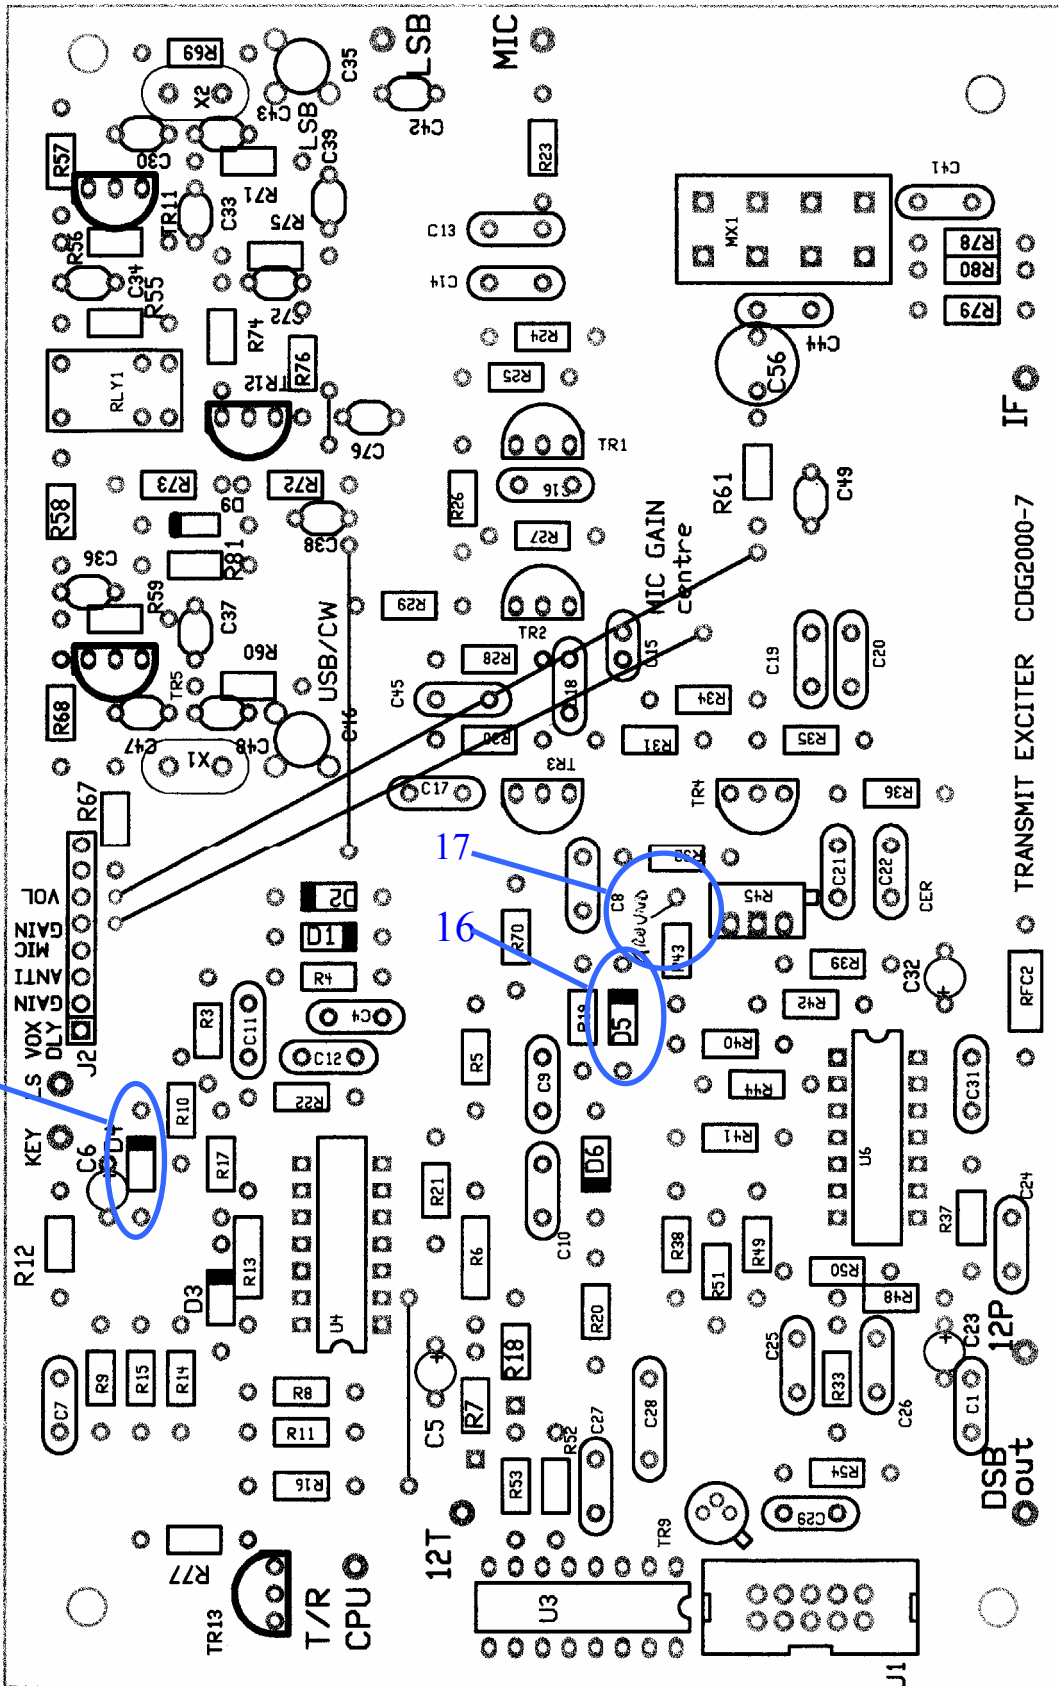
R69
X2
C35
LSB
MIC
C43
LSB
C39
C42
R57
C30
R71
C33
TR11
R75
R23
C13
C14
C41
MX1
R78
R80
R56
C34
R55
R74
R72
R24
R79
C44
RLY1
R12
R76
R25
C56
C76
TR1
IF
R58
R73
D9
R72
R26
C16
R61
C49
C36
R81
C38
R27
R59
C37
USB/CW
R29
MIC GAIN
centre
R60
TR2
C19
C20
TR5
R28
C45
C15
C18
R68
C47
C48
C46
R34
X1
R30
R31
R35
R67
TR3
C17
TR4
R36
CDG2000-7
17
R32
C21
C22
VOL
D2
C8
R45
CER
TRANSMIT EXCITER
MIC GAIN
D1
16
R70
R43
ANTI
R4
R39
C32
RFC2
GAIN
R3
C11
C4
R19
D5
R42
VOX DLY
J2
C12
R5
C9
R40
C31
LS
R10
R22
R44
KEY
C6
D4
R41
U6
R17
D6
R21
C24
R12
R13
C10
R38
R37
D3
R6
R49
R51
R50
U4
R48
R20
12P
R18
C25
C23
C7
R9
R15
R14
R8
C5
R33
C26
C1
R11
R7
C27
C28
R52
R54
R16
R53
DSB out
TR9
C29
R77
12T
U3
TR13
T/R
CPU
J1